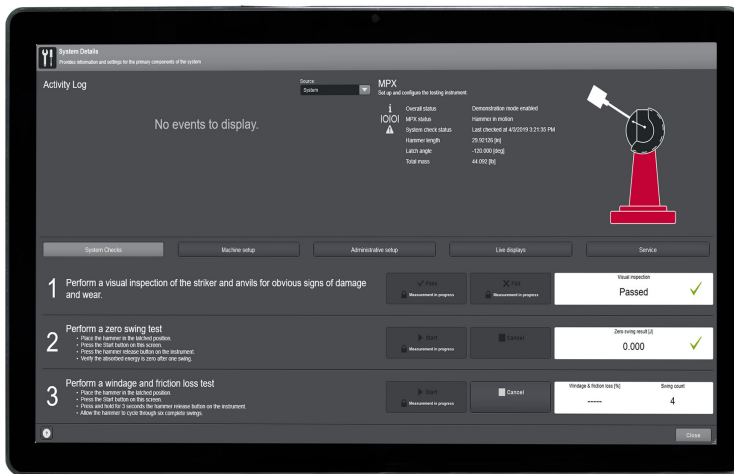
System Details
Provides information and settings for the primary components of the system

Activity Log

Source:
System

No events to display.

MPX
Set up and configure the testing instrument

| | Overall status | Demonstration mode enabled |
|---|---|---|
| | MPX status | Hammer in motion |
| | System check status | Last checked at 4/3/2019 3:21:35 PM |
| | Hammer length | 29.92126 [in] |
| | Latch angle | -120.000 [deg] |
| | Total mass | 44.092 [lb] |

System Checks | Machine setup | Administrative setup | Live displays | Service

1 Perform a visual inspection of the striker and anvils for obvious signs of damage and wear.

Pass
Measurement in progress

Fail
Measurement in progress

Visual inspection
Passed

2 Perform a zero swing test
• Place the hammer in the latched position.
• Press the Start button on this screen.
• Press the hammer release button on the instrument.
• Verify the absorbed energy is zero after one swing.

Start
Measurement in progress

Cancel

Zero swing result [J]
0.000

3 Perform a windage and friction loss test
• Place the hammer in the latched position.
• Press the Start button on this screen.
• Press and hold for 3 seconds the hammer release button on the instrument.
• Allow the hammer to cycle through six complete swings.

Start
Measurement in progress

Cancel

Windage & friction loss [%]
-----

Swing count
4

Close